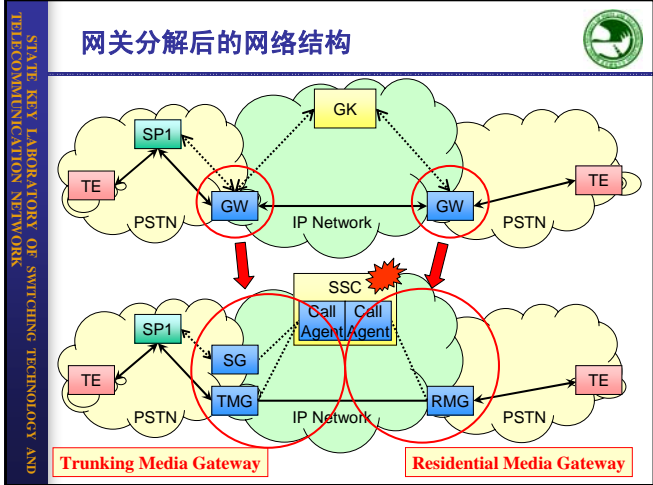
STATE KEY LABORATORY OF SWITCHING TECHNOLOGY AND TELECOMMUNICATION NETWORK

网关分解后的网络结构

GK

SP1

TE

GW

PSTN

IP Network

GW

TE

PSTN

SSC

Call Agent

Call Agent

SP1

SG

TE

TMG

PSTN

IP Network

RMG

TE

PSTN

Trunking Media Gateway

Residential Media Gateway